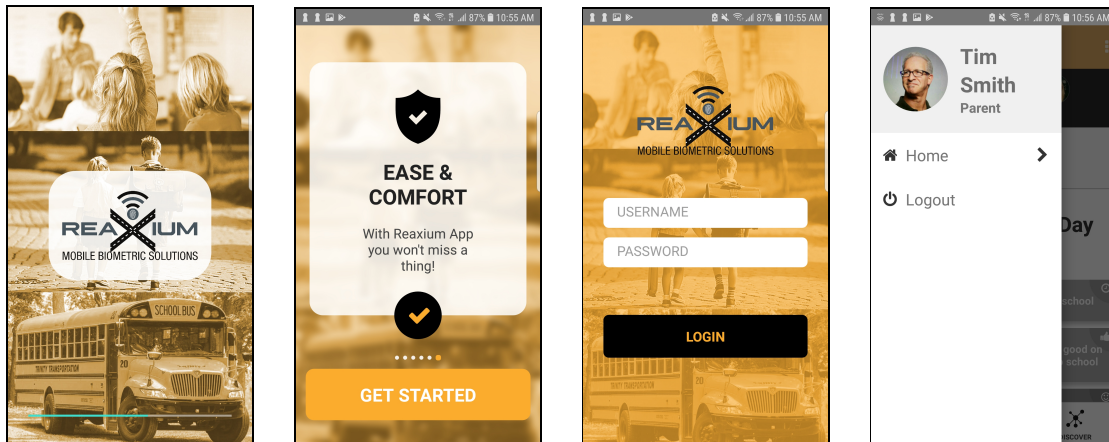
SCHOOL BUS

REAXIUM
MOBILE BIOMETRIC SOLUTIONS

87% 10:55 AM

EASE & COMFORT

With Reaxium App you won't miss a thing!

GET STARTED

87% 10:55 AM

REAXIUM
MOBILE BIOMETRIC SOLUTIONS

USERNAME

PASSWORD

LOGIN

87% 10:56 AM

Tim Smith
Parent

Home

Logout

Day

school

good on school

DISCOVER